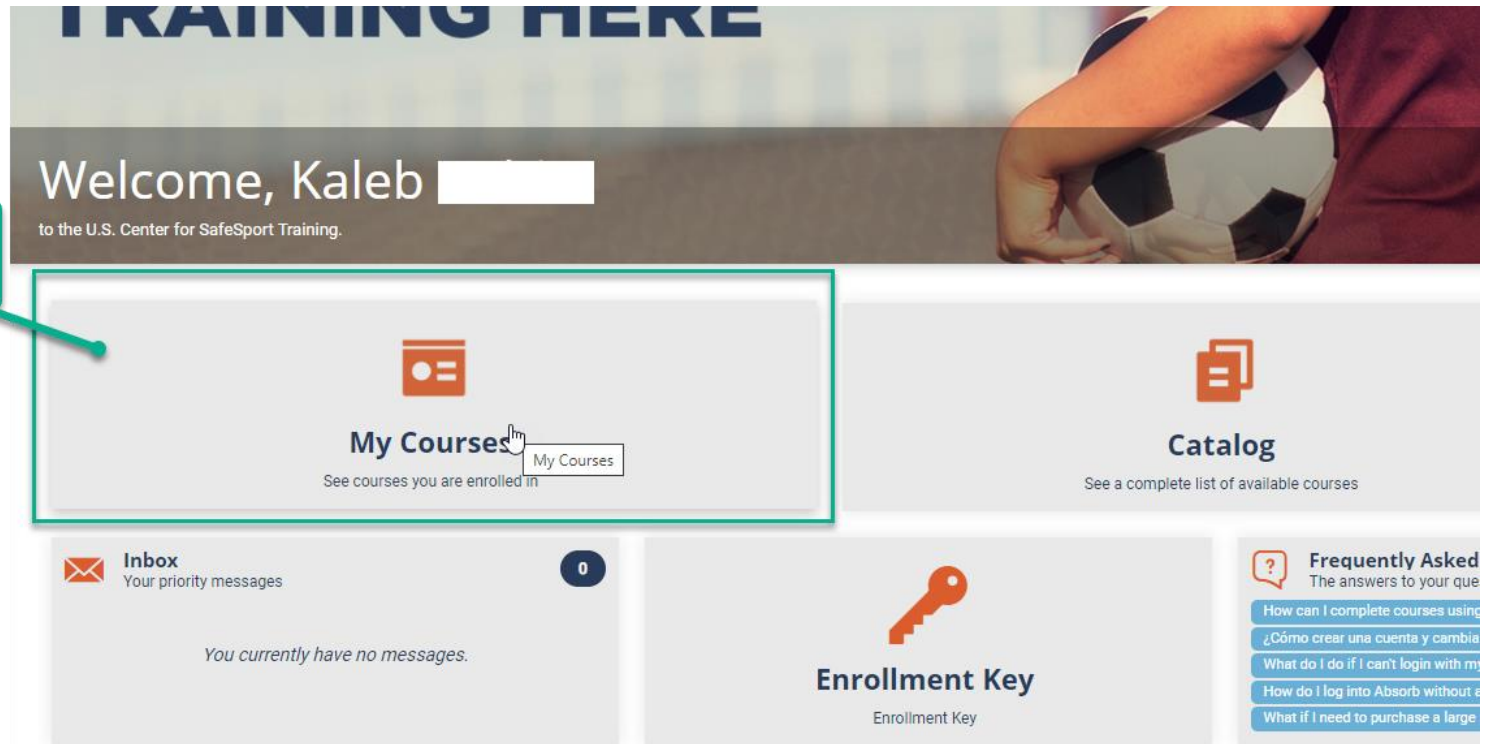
TRAINING HERE

Welcome, Kaleb

to the U.S. Center for SafeSport Training.

My Courses
My Courses
See courses you are enrolled in

Catalog
See a complete list of available courses

Inbox
Your priority messages
0
You currently have no messages.

Enrollment Key
Enrollment Key

Frequently Asked
The answers to your que
How can I complete courses using
¿Cómo crear una cuenta y cambia
What do I do if I can't login with my
How do I log into Absorb without a
What if I need to purchase a large